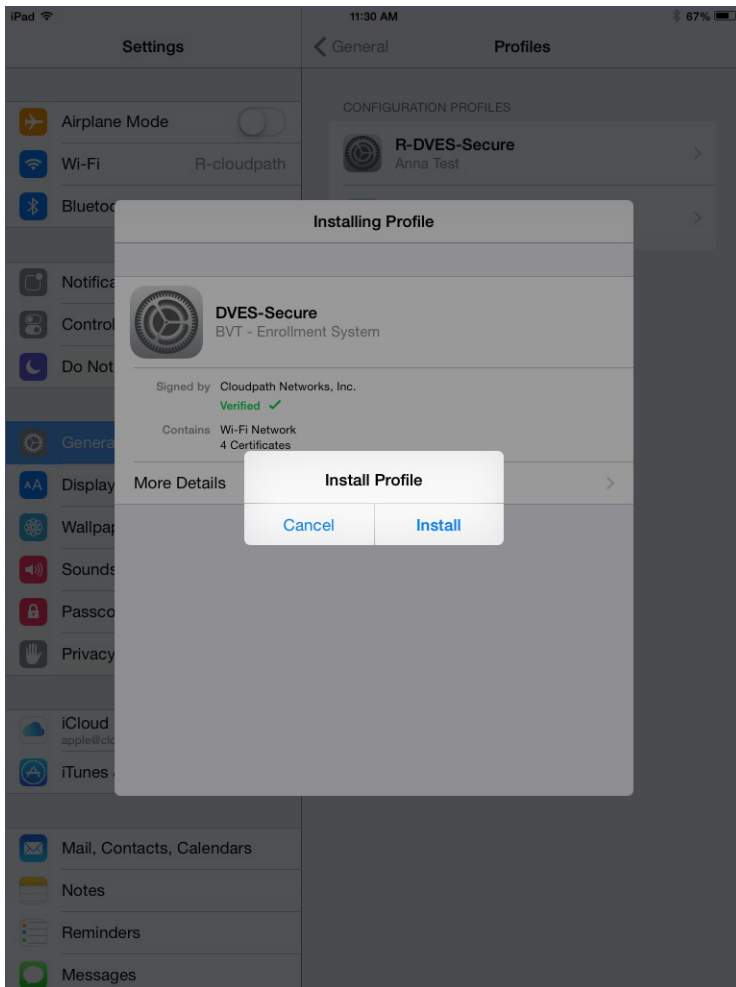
iPad
11:30 AM
67%

Settings

Airplane Mode
Wi-Fi R-cloudpath
Bluetoo
Notifica
Control
Do Not
Genera
Display
Wallpap
Sounds
Passco
Privacy
iCloud
apple@clo
iTunes
Mail, Contacts, Calendars
Notes
Reminders
Messages

General Profiles

CONFIGURATION PROFILES
R-DVES-Secure
Anna Test

Installing Profile

DVES-Secure
BVT - Enrollment System

Signed by Cloudpath Networks, Inc.
Verified ✓
Contains Wi-Fi Network
4 Certificates

More Details

Install Profile
Cancel Install